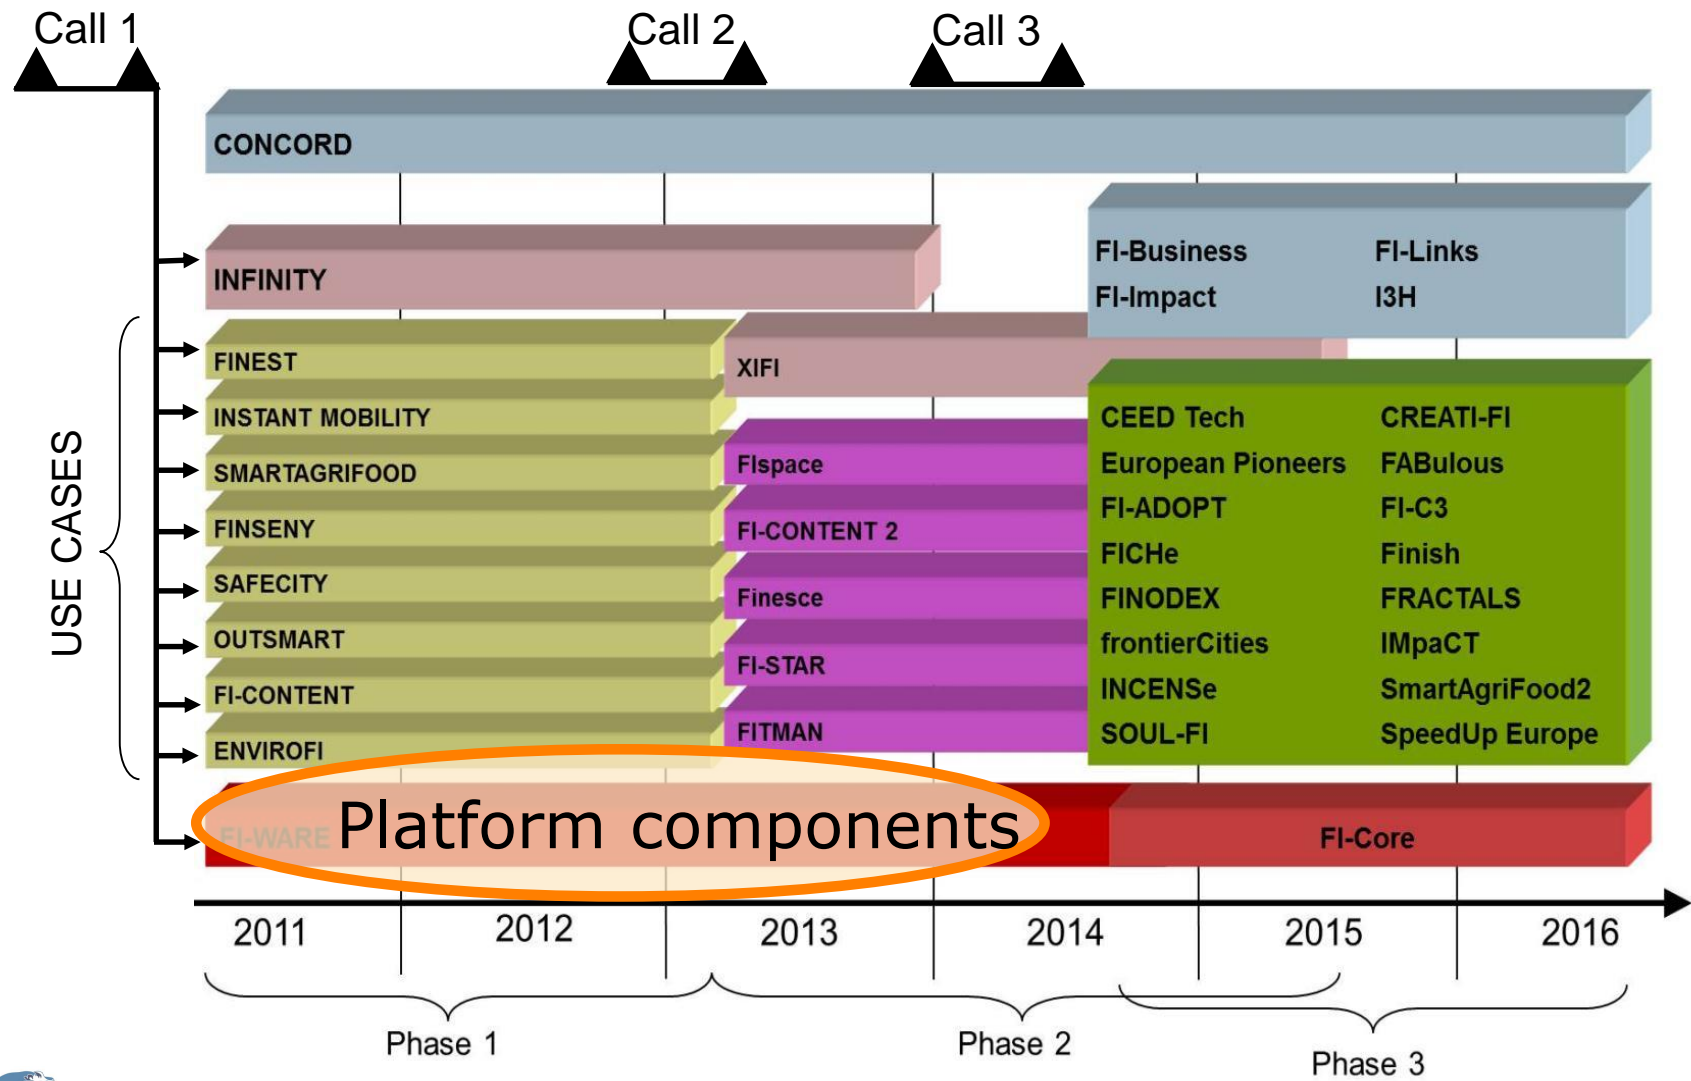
Call 1

Call 2

Call 3

CONCORD

INFINITY

FI-Business
FI-Links
FI-Impact
I3H

USE CASES

FINEST
INSTANT MOBILITY
SMARTAGRIFOOD
FINSENY
SAFECITY
OUTSMART
FI-CONTENT
ENVIROFI

XIFI

FIspace
FI-CONTENT 2
Finesce
FI-STAR
FITMAN

CEED Tech
CREATI-FI
European Pioneers
FABulous
FI-ADOPT
FI-C3
FICHe
Finish
FINODEX
FRACTALS
frontierCities
IMpaCT
INCENSe
SmartAgriFood2
SOUL-FI
SpeedUp Europe

FI-WARE
Platform components
FI-Core

2011
2012
2013
2014
2015
2016

Phase 1
Phase 2
Phase 3